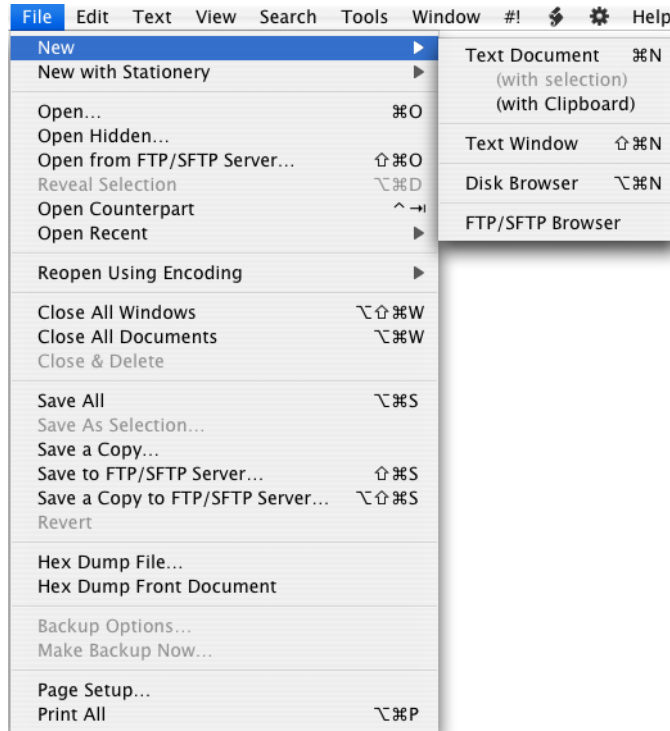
File Edit Text View Search Tools Window #! Help

New
New with Stationery

Open… ⌘O
Open Hidden…
Open from FTP/SFTP Server… ⇧⌘O
Reveal Selection ⌥⌘D
Open Counterpart ^⇥
Open Recent

Reopen Using Encoding

Close All Windows ⌥⇧⌘W
Close All Documents ⌥⌘W
Close & Delete

Save All ⌥⌘S
Save As Selection…
Save a Copy…
Save to FTP/SFTP Server… ⇧⌘S
Save a Copy to FTP/SFTP Server… ⌥⇧⌘S
Revert

Hex Dump File…
Hex Dump Front Document

Backup Options…
Make Backup Now…

Page Setup…
Print All ⌥⌘P

Text Document ⌘N
(with selection)
(with Clipboard)

Text Window ⇧⌘N

Disk Browser ⌥⌘N

FTP/SFTP Browser